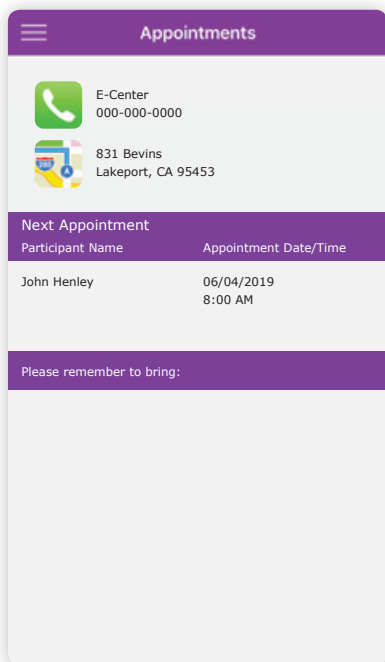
Appointments

E-Center
000-000-0000

831 Bevins
Lakeport, CA 95453

Next Appointment

| Participant Name | Appointment Date/Time |
|---|---|
| John Henley | 06/04/2019 8:00 AM |

Please remember to bring: